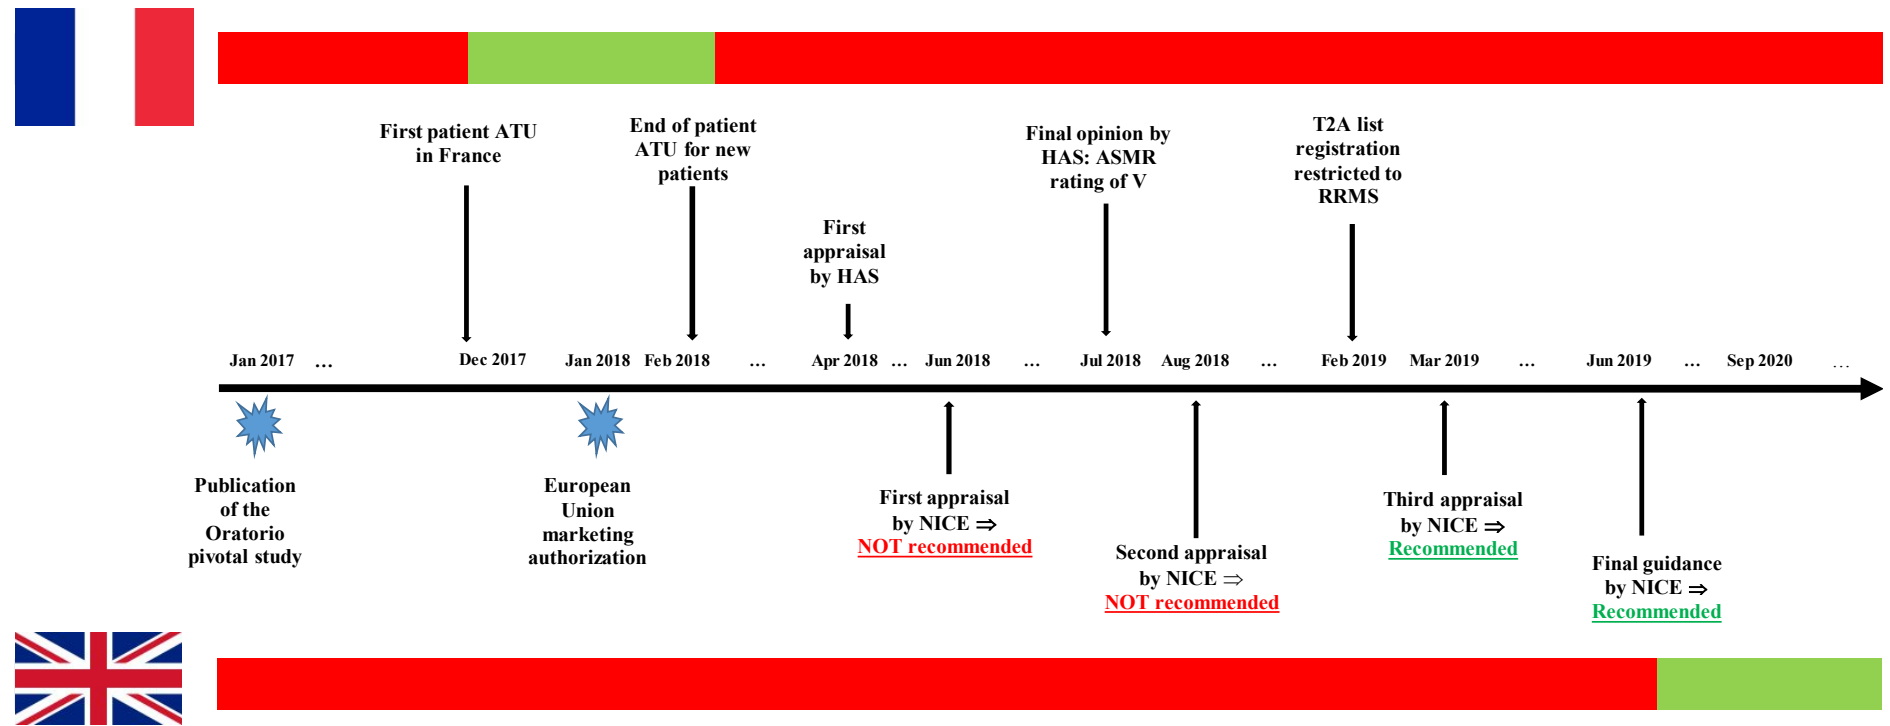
First patient ATU in France

End of patient ATU for new patients

First appraisal by HAS

Final opinion by HAS: ASMR rating of V

T2A list registration restricted to RRMS

Jan 2017 … Dec 2017 Jan 2018 Feb 2018 … Apr 2018 … Jun 2018 … Jul 2018 Aug 2018 … Feb 2019 Mar 2019 … Jun 2019 … Sep 2020 …

Publication of the Oratorio pivotal study

European Union marketing authorization

First appraisal by NICE ⇒ NOT recommended

Second appraisal by NICE ⇒ NOT recommended

Third appraisal by NICE ⇒ Recommended

Final guidance by NICE ⇒ Recommended